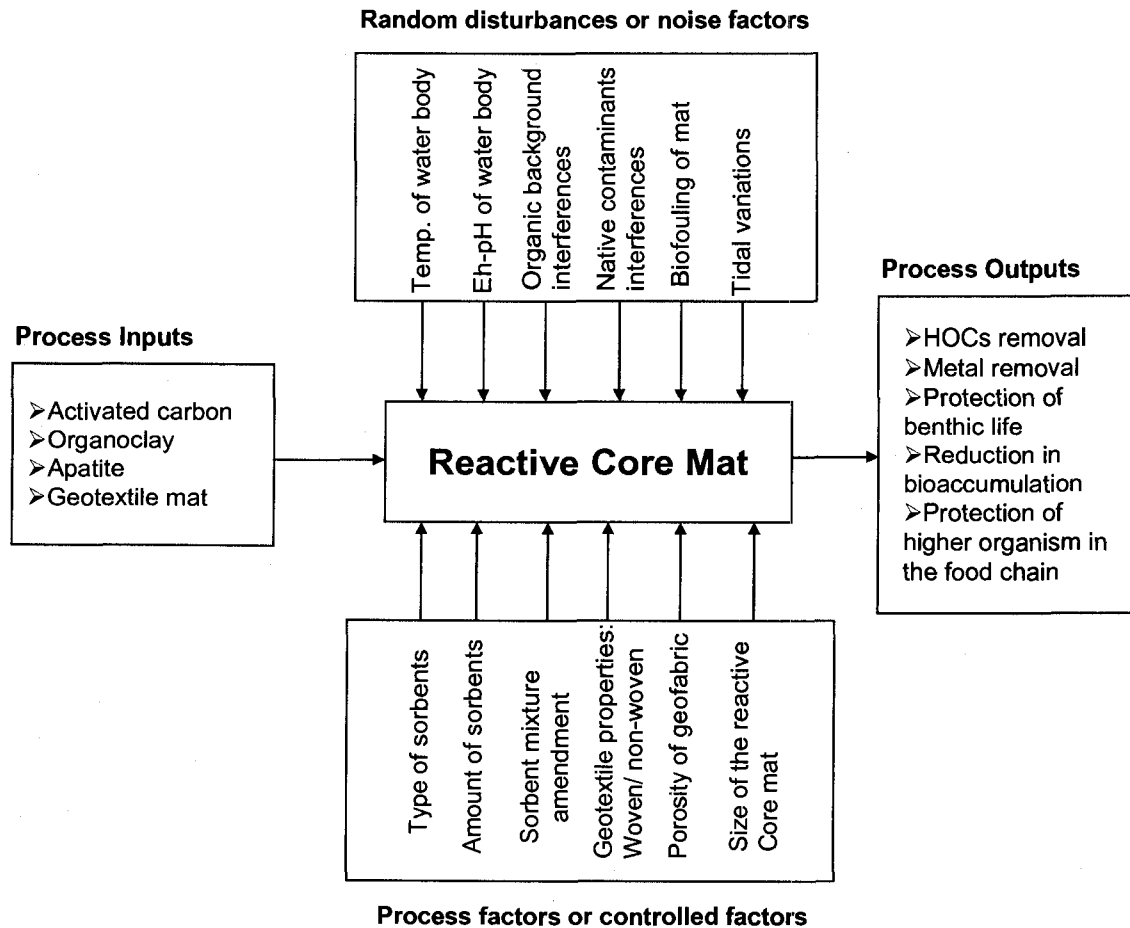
Random disturbances or noise factors

Temp. of water body

Eh-pH of water body

Organic background interferences

Native contaminants interferences

Biofouling of mat

Tidal variations

Process Inputs

➢Activated carbon
➢Organoclay
➢Apatite
➢Geotextile mat

Reactive Core Mat

Process Outputs

➢HOCs removal
➢Metal removal
➢Protection of benthic life
➢Reduction in bioaccumulation
➢Protection of higher organism in the food chain

Type of sorbents

Amount of sorbents

Sorbent mixture amendment

Geotextile properties: Woven/ non-woven

Porosity of geofabric

Size of the reactive Core mat

Process factors or controlled factors